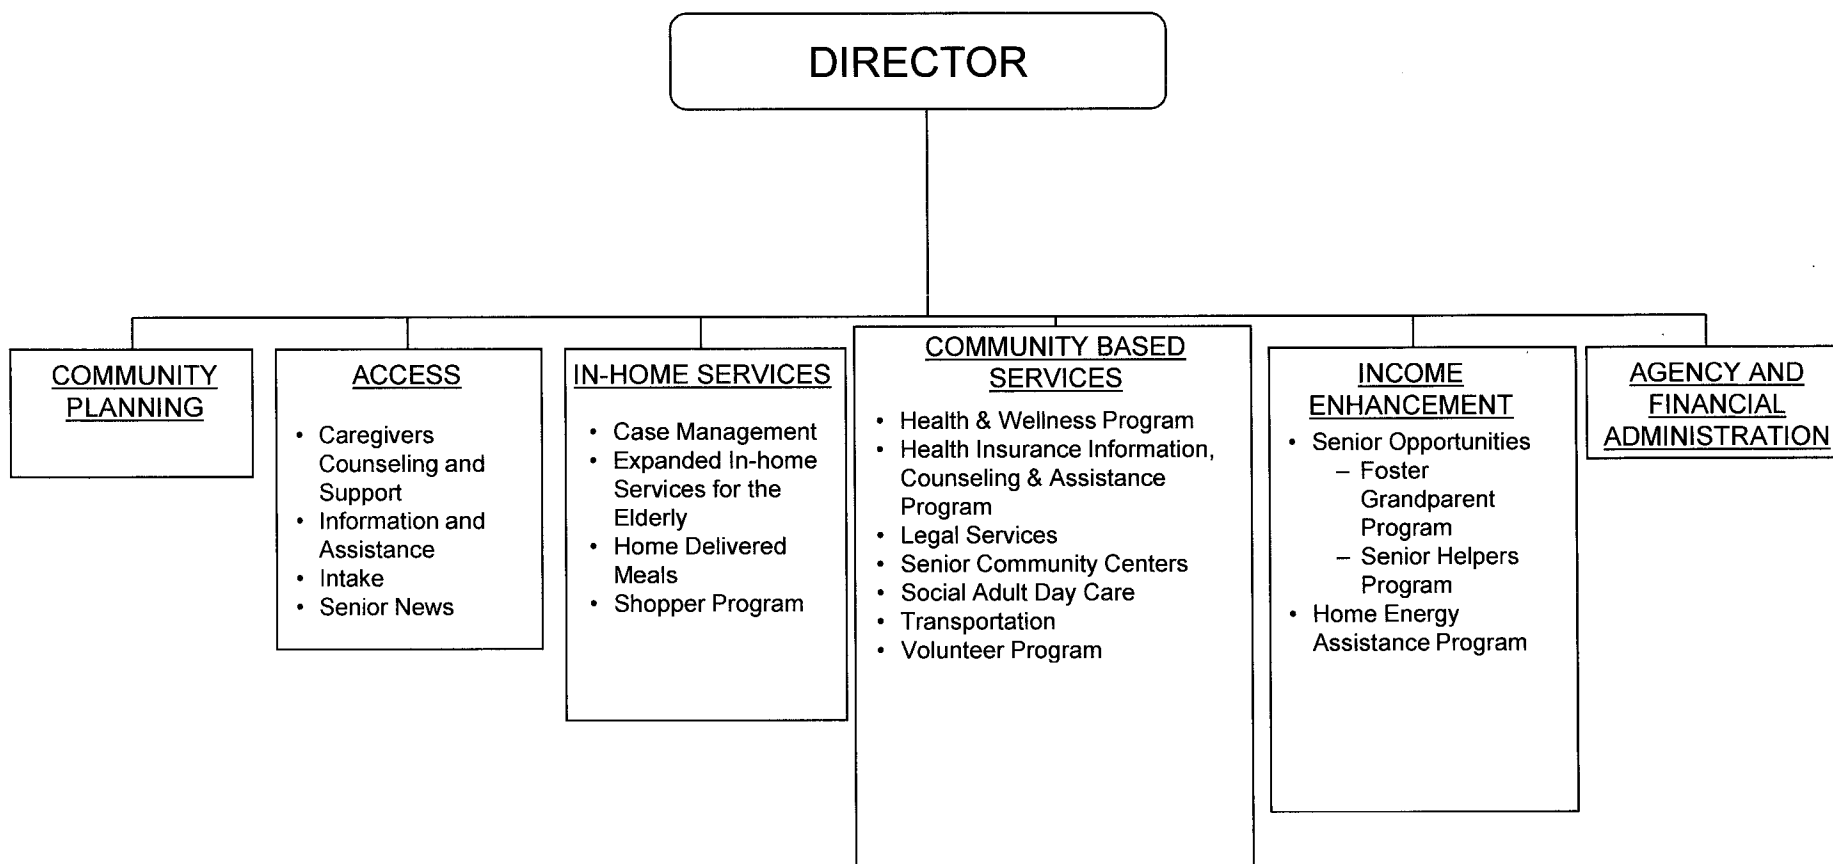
DIRECTOR

COMMUNITY PLANNING

ACCESS

- Caregivers Counseling and Support
- Information and Assistance
- Intake
- Senior News

IN-HOME SERVICES

- Case Management
- Expanded In-home Services for the Elderly
- Home Delivered Meals
- Shopper Program

COMMUNITY BASED SERVICES

- Health & Wellness Program
- Health Insurance Information, Counseling & Assistance Program
- Legal Services
- Senior Community Centers
- Social Adult Day Care
- Transportation
- Volunteer Program

INCOME ENHANCEMENT

- Senior Opportunities
  – Foster Grandparent Program
  – Senior Helpers Program
- Home Energy Assistance Program

AGENCY AND FINANCIAL ADMINISTRATION